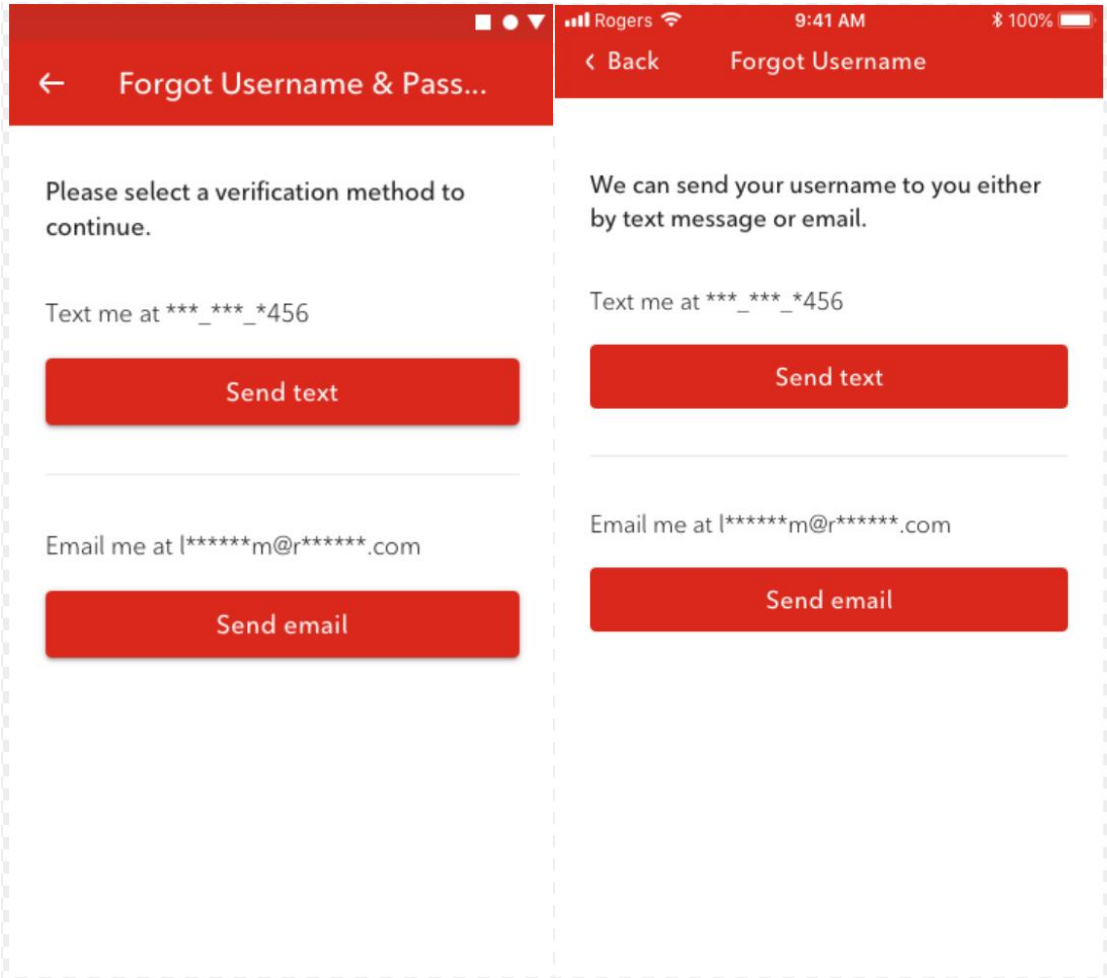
← Forgot Username & Pass...

Please select a verification method to continue.

Text me at \*\*\*\_\*\*\*\_\*456

Send text

Email me at l\*\*\*\*\*\*m@r\*\*\*\*\*\*.com

Send email

Rogers 9:41 AM 100%

‹ Back Forgot Username

We can send your username to you either by text message or email.

Text me at \*\*\*\_\*\*\*\_\*456

Send text

Email me at l\*\*\*\*\*\*m@r\*\*\*\*\*\*.com

Send email